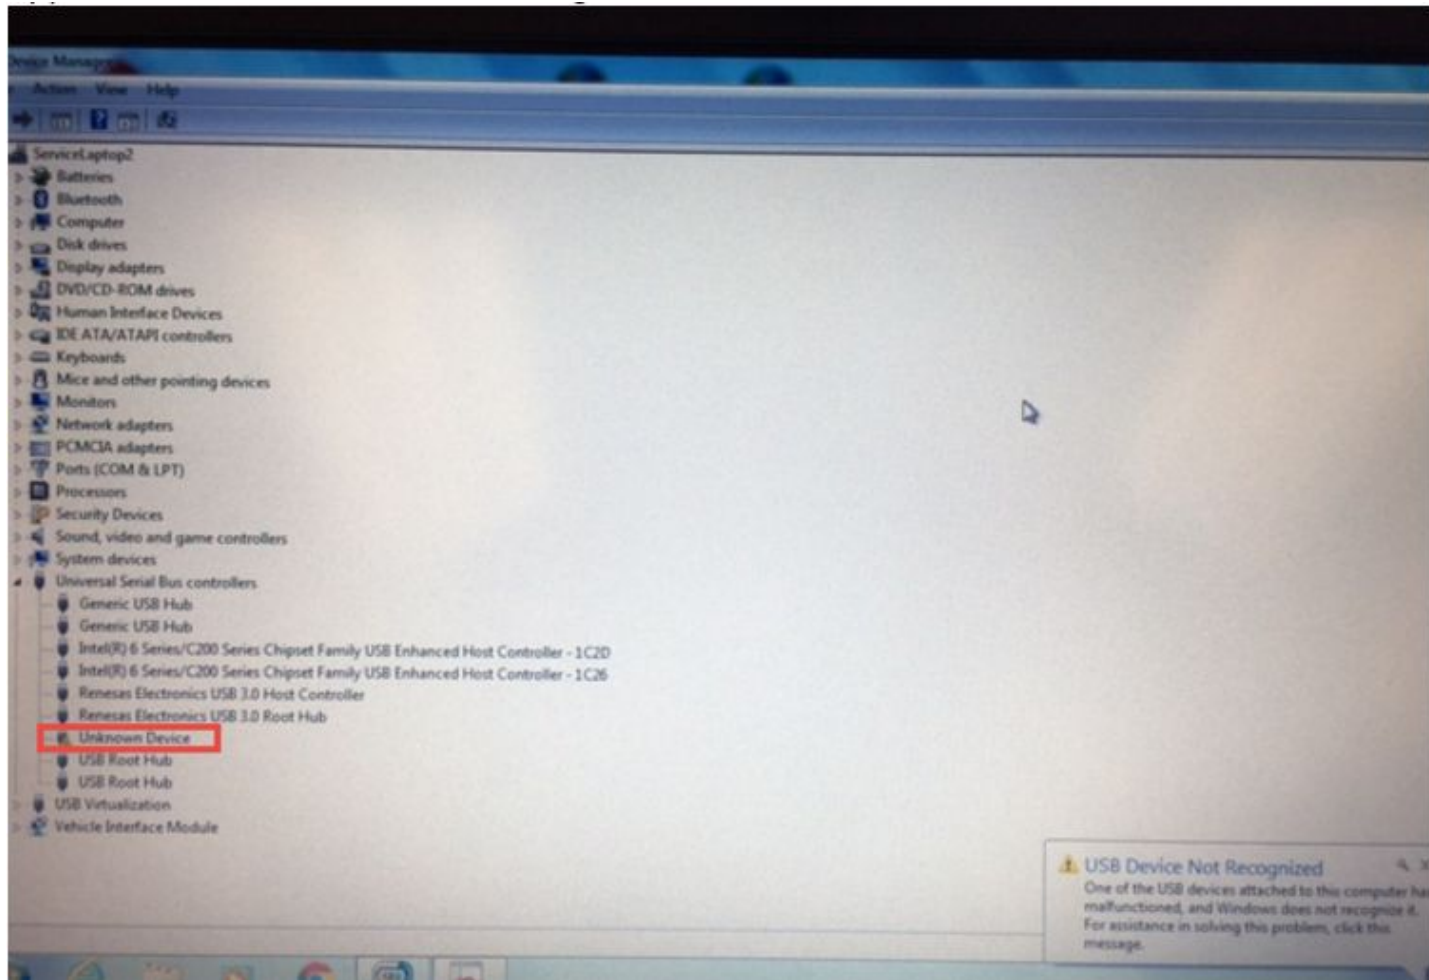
Device Manager
Action View Help

ServiceLaptop2
Batteries
Bluetooth
Computer
Disk drives
Display adapters
DVD/CD-ROM drives
Human Interface Devices
IDE ATA/ATAPI controllers
Keyboards
Mice and other pointing devices
Monitors
Network adapters
PCMCIA adapters
Ports (COM & LPT)
Processors
Security Devices
Sound, video and game controllers
System devices
Universal Serial Bus controllers
Generic USB Hub
Generic USB Hub
Intel(R) 6 Series/C200 Series Chipset Family USB Enhanced Host Controller - 1C2D
Intel(R) 6 Series/C200 Series Chipset Family USB Enhanced Host Controller - 1C26
Renesas Electronics USB 3.0 Host Controller
Renesas Electronics USB 3.0 Root Hub
Unknown Device
USB Root Hub
USB Root Hub
USB Virtualization
Vehicle Interface Module

USB Device Not Recognized
One of the USB devices attached to this computer ha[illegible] malfunctioned, and Windows does not recognize it. For assistance in solving this problem, click this message.